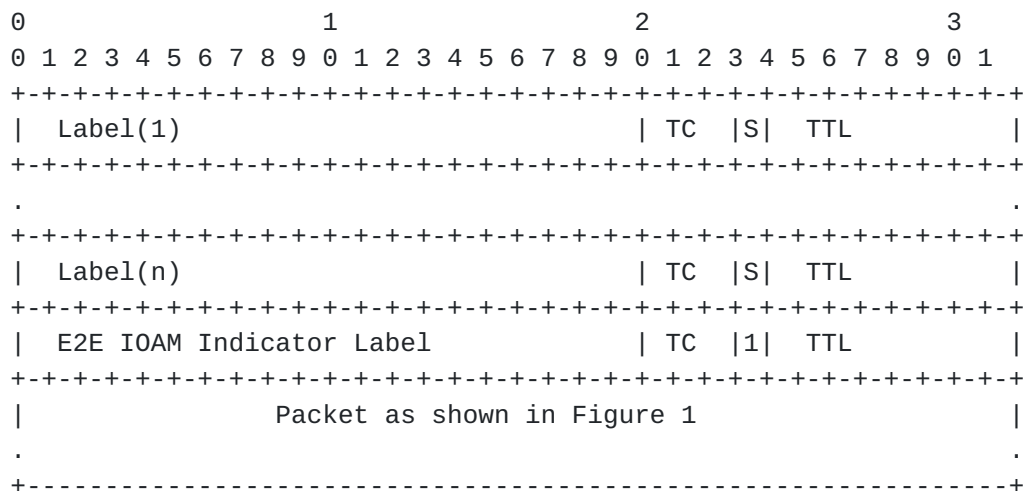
```
0                   1                   2                   3
0 1 2 3 4 5 6 7 8 9 0 1 2 3 4 5 6 7 8 9 0 1 2 3 4 5 6 7 8 9 0 1
+-+-+-+-+-+-+-+-+-+-+-+-+-+-+-+-+-+-+-+-+-+-+-+-+-+-+-+-+-+-+-+-+
|  Label(1)                             | TC  |S|  TTL          |
+-+-+-+-+-+-+-+-+-+-+-+-+-+-+-+-+-+-+-+-+-+-+-+-+-+-+-+-+-+-+-+-+
.                                                               .
+-+-+-+-+-+-+-+-+-+-+-+-+-+-+-+-+-+-+-+-+-+-+-+-+-+-+-+-+-+-+-+-+
|  Label(n)                             | TC  |S|  TTL          |
+-+-+-+-+-+-+-+-+-+-+-+-+-+-+-+-+-+-+-+-+-+-+-+-+-+-+-+-+-+-+-+-+
|  E2E IOAM Indicator Label             | TC  |1|  TTL          |
+-+-+-+-+-+-+-+-+-+-+-+-+-+-+-+-+-+-+-+-+-+-+-+-+-+-+-+-+-+-+-+-+
|             Packet as shown in Figure 1                       |
.                                                               .
+---------------------------------------------------------------+
```